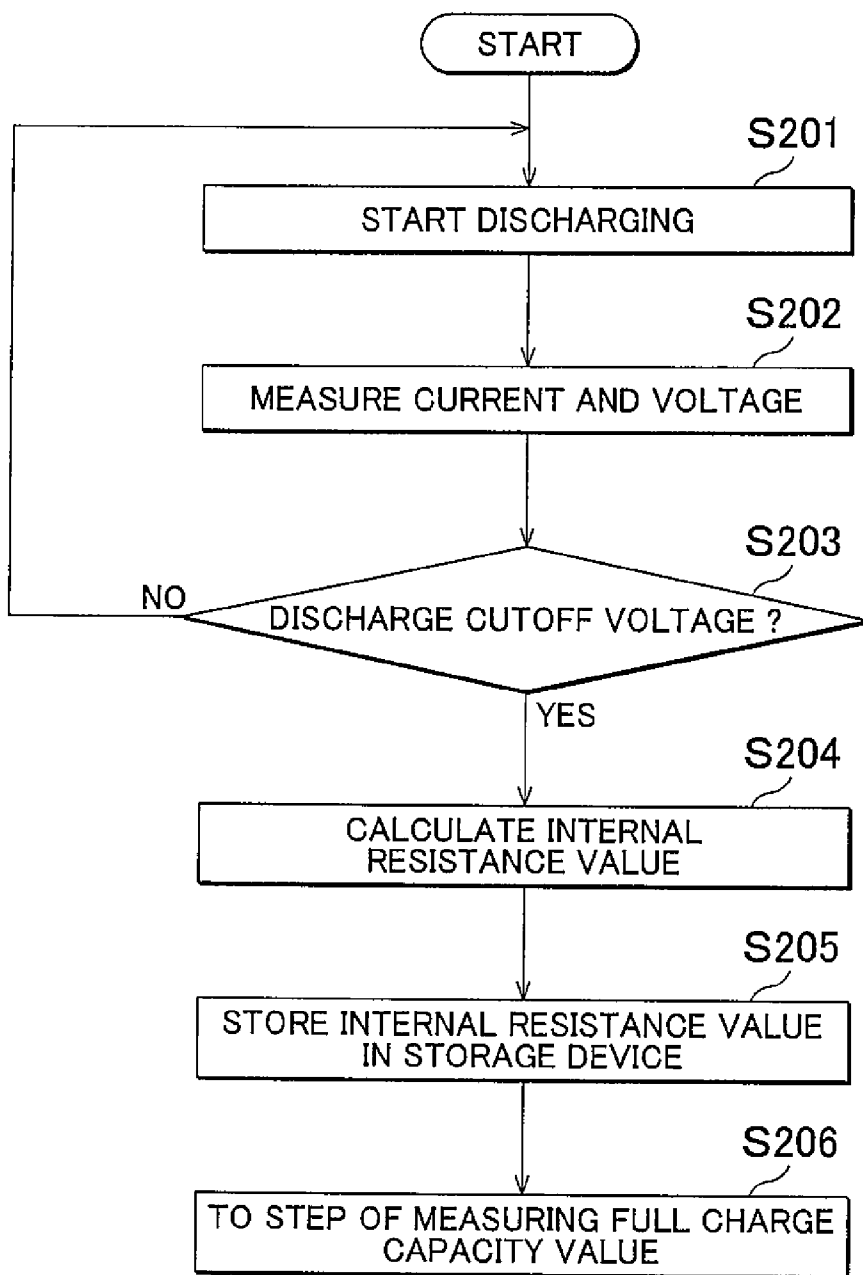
START

S201

START DISCHARGING

S202

MEASURE CURRENT AND VOLTAGE

S203

NO

DISCHARGE CUTOFF VOLTAGE ?

YES

S204

CALCULATE INTERNAL RESISTANCE VALUE

S205

STORE INTERNAL RESISTANCE VALUE IN STORAGE DEVICE

S206

TO STEP OF MEASURING FULL CHARGE CAPACITY VALUE